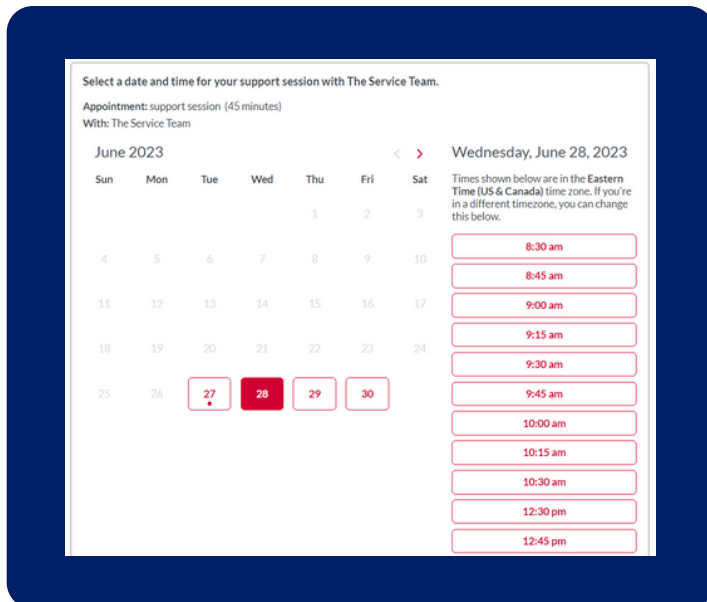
Select a date and time for your support session with The Service Team.

Appointment: support session (45 minutes)
With: The Service Team

June 2023 < >

| Sun | Mon | Tue | Wed | Thu | Fri | Sat |
|---|---|---|---|---|---|---|
| | | | | 1 | 2 | 3 |
| 4 | 5 | 6 | 7 | 8 | 9 | 10 |
| 11 | 12 | 13 | 14 | 15 | 16 | 17 |
| 18 | 19 | 20 | 21 | 22 | 23 | 24 |
| 25 | 26 | 27 | 28 | 29 | 30 | |

Wednesday, June 28, 2023

Times shown below are in the Eastern Time (US & Canada) time zone. If you're in a different timezone, you can change this below.

8:30 am
8:45 am
9:00 am
9:15 am
9:30 am
9:45 am
10:00 am
10:15 am
10:30 am
12:30 pm
12:45 pm